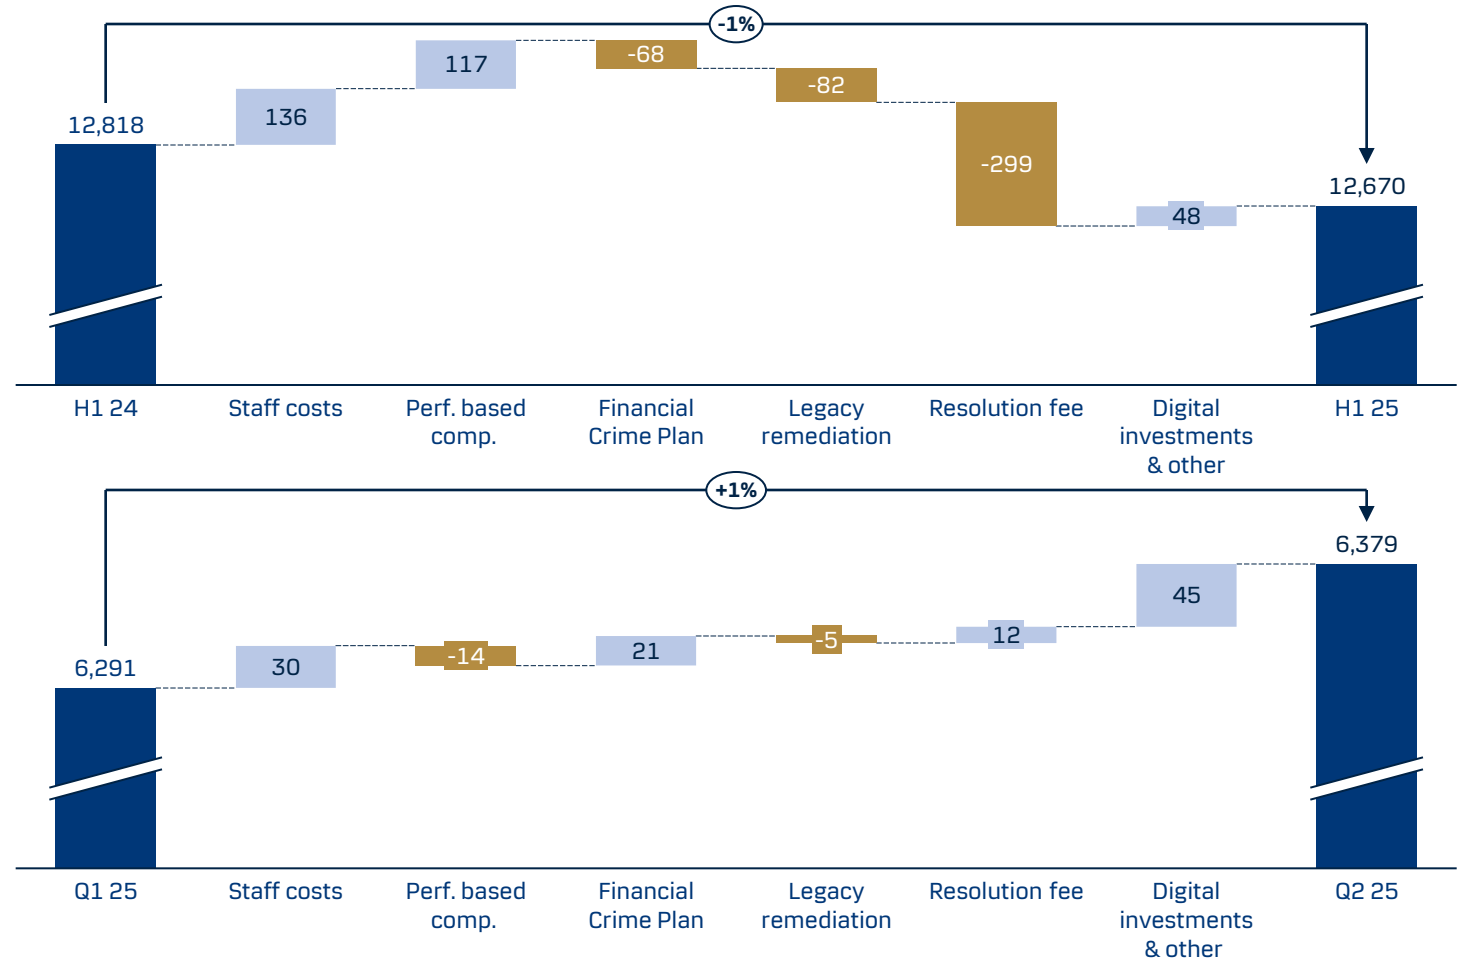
-1%

12,818

136

117

-68

-82

-299

48

12,670

H1 24

Staff costs

Perf. based comp.

Financial Crime Plan

Legacy remediation

Resolution fee

Digital investments & other

H1 25

+1%

6,379

6,291

30

-14

21

-5

12

45

Q1 25

Staff costs

Perf. based comp.

Financial Crime Plan

Legacy remediation

Resolution fee

Digital investments & other

Q2 25